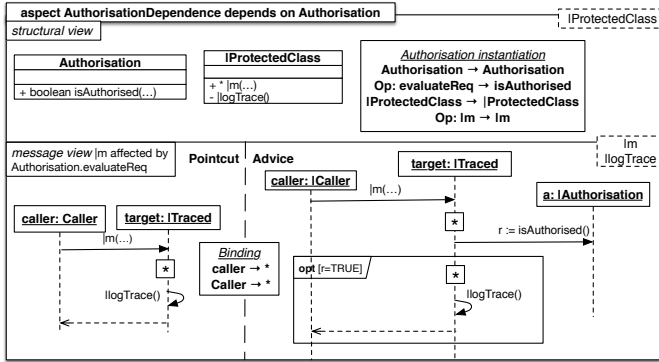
aspect AuthorisationDependence depends on Authorisation

|ProtectedClass

structural view

Authorisation

+ boolean isAuthorised(...)

|ProtectedClass

+ * |m(...)
- |logTrace()

Authorisation instantiation
Authorisation → Authorisation
Op: evaluateReq → isAuthorised
|ProtectedClass → |ProtectedClass
Op: |m → |m

message view |m affected by Authorisation.evaluateReq

Pointcut

Advice

|m
|logTrace

caller: Caller

target: |Traced

|m(...)

*

|logTrace()

Binding
caller → *
Caller → *

caller: |Caller

target: |Traced

|m(...)

*

a: |Authorisation

r := isAuthorised()

opt [r=TRUE]

*

|logTrace()